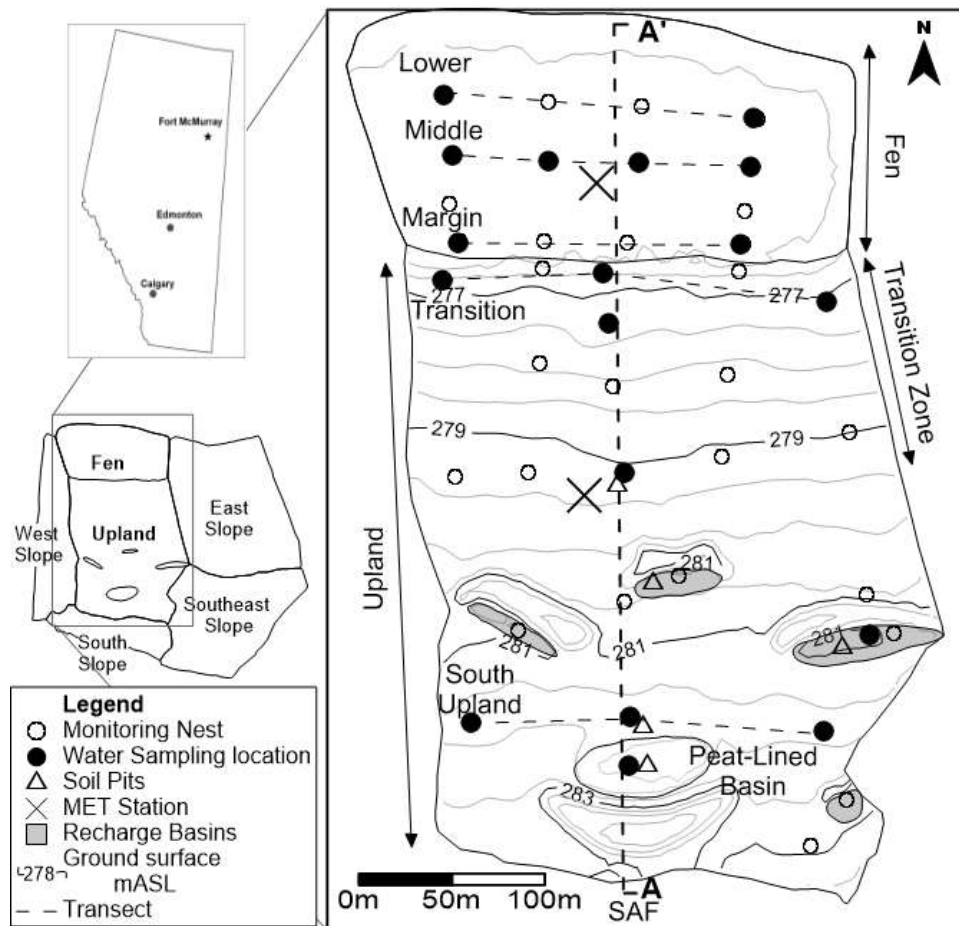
Fort McMurray
Edmonton
Calgary

Fen
West Slope
Upland
East Slope
Southeast Slope
South Slope

Legend
Monitoring Nest
Water Sampling location
Soil Pits
MET Station
Recharge Basins
278 Ground surface mASL
Transect

A'
N
Lower
Middle
Margin
Fen
277
Transition
277
Transition Zone
279
279
Upland
281
281
281
281
South Upland
Peat-Lined Basin
283
0m 50m 100m
A
SAF